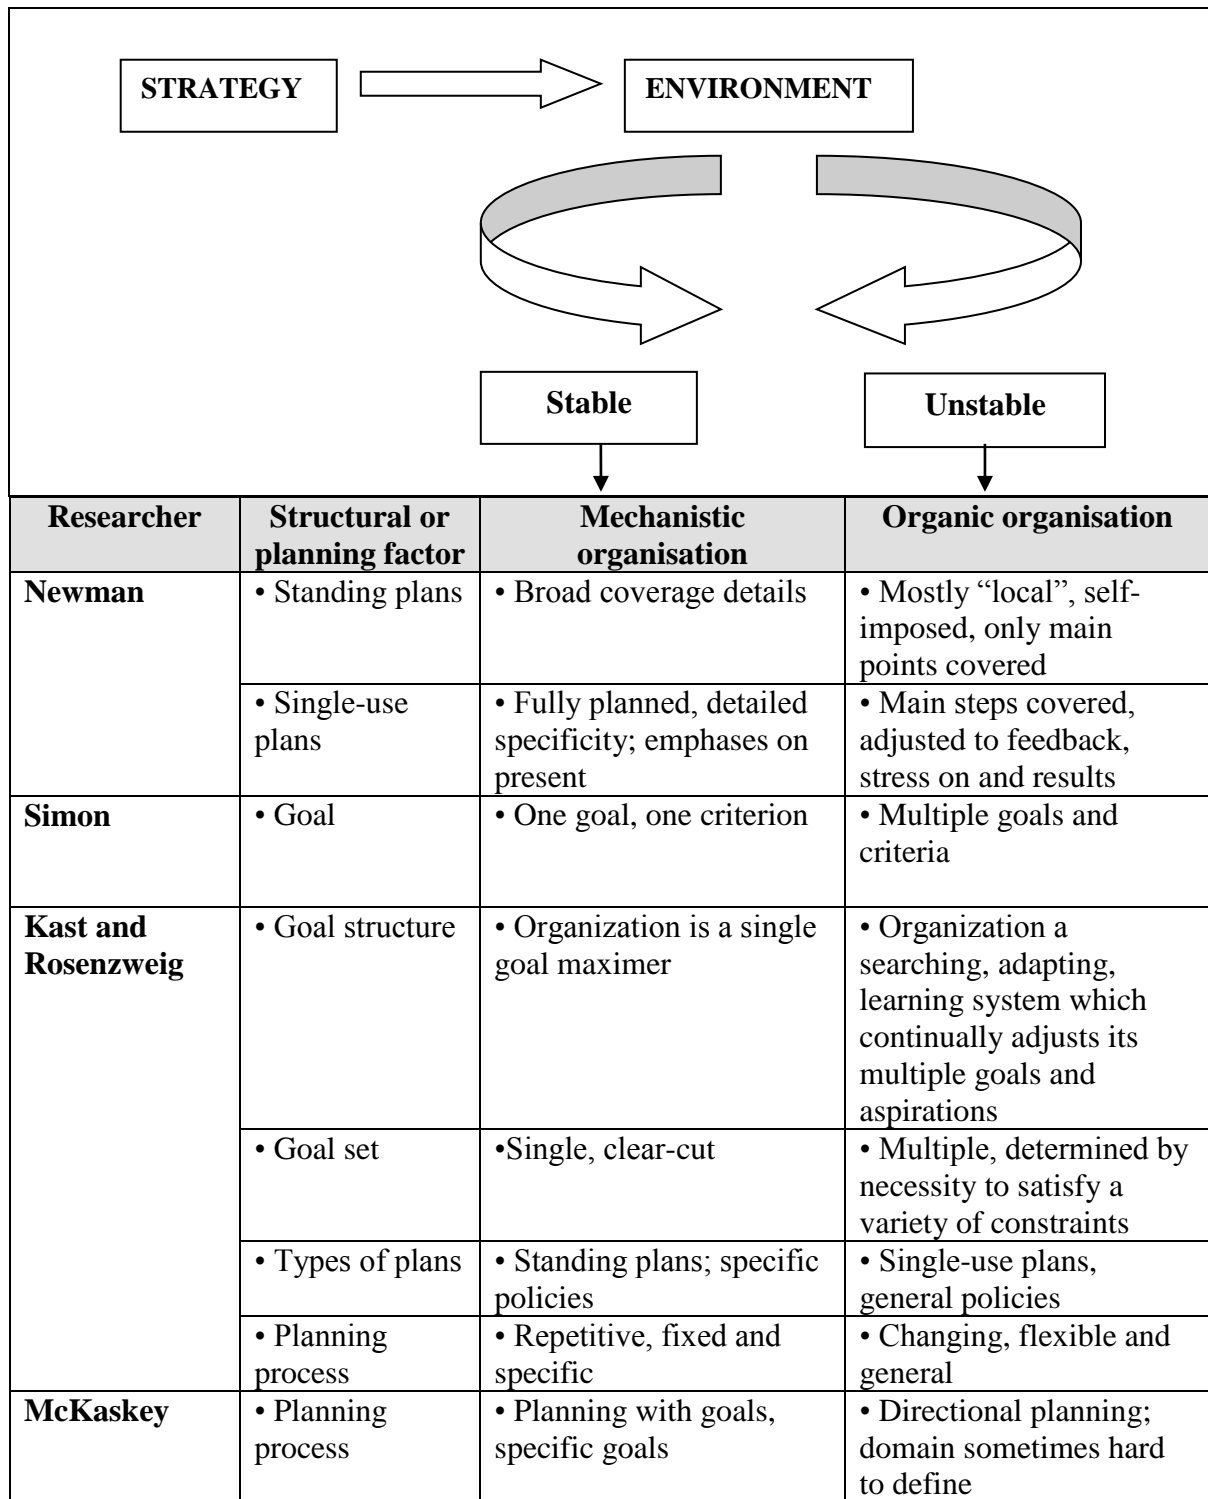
STRATEGY

ENVIRONMENT

Stable

Unstable

| Researcher | Structural or planning factor | Mechanistic organisation | Organic organisation |
|---|---|---|---|
| Newman | • Standing plans | • Broad coverage details | • Mostly "local", self-imposed, only main points covered |
| | • Single-use plans | • Fully planned, detailed specificity; emphases on present | • Main steps covered, adjusted to feedback, stress on and results |
| Simon | • Goal | • One goal, one criterion | • Multiple goals and criteria |
| Kast and Rosenzweig | • Goal structure | • Organization is a single goal maximer | • Organization a searching, adapting, learning system which continually adjusts its multiple goals and aspirations |
| | • Goal set | •Single, clear-cut | • Multiple, determined by necessity to satisfy a variety of constraints |
| | • Types of plans | • Standing plans; specific policies | • Single-use plans, general policies |
| | • Planning process | • Repetitive, fixed and specific | • Changing, flexible and general |
| McKaskey | • Planning process | • Planning with goals, specific goals | • Directional planning; domain sometimes hard to define |